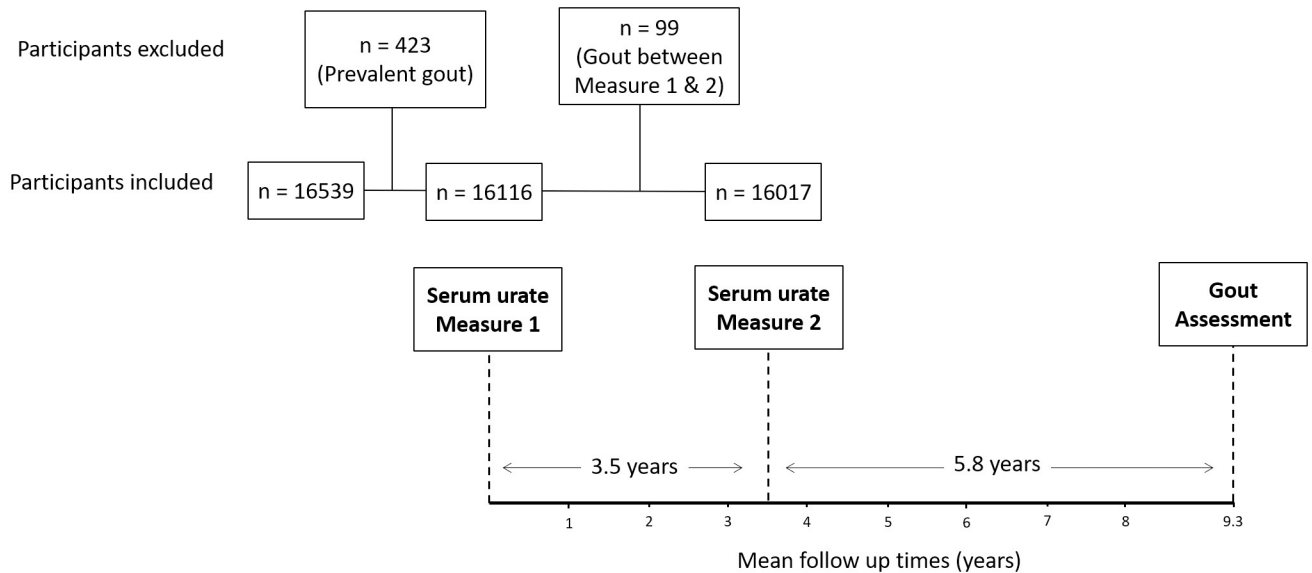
Participants excluded

n = 423
(Prevalent gout)

n = 99
(Gout between Measure 1 & 2)

Participants included

n = 16539

n = 16116

n = 16017

**Serum urate Measure 1**

**Serum urate Measure 2**

**Gout Assessment**

3.5 years

5.8 years

1 2 3 4 5 6 7 8 9.3

Mean follow up times (years)